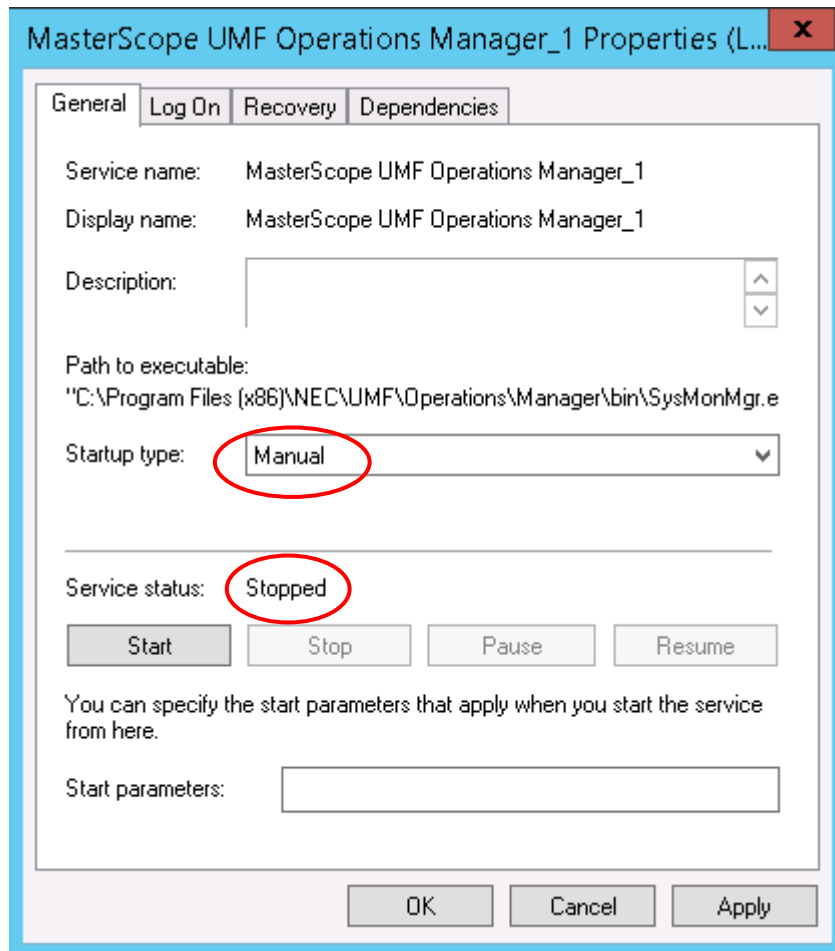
MasterScope UMF Operations Manager_1 Properties (L...

General | Log On | Recovery | Dependencies

Service name: MasterScope UMF Operations Manager_1

Display name: MasterScope UMF Operations Manager_1

Description:

Path to executable:
"C:\Program Files (x86)\NEC\UMF\Operations\Manager\bin\SysMonMgr.e

Startup type: Manual

Service status: Stopped

Start | Stop | Pause | Resume

You can specify the start parameters that apply when you start the service from here.

Start parameters:

OK | Cancel | Apply